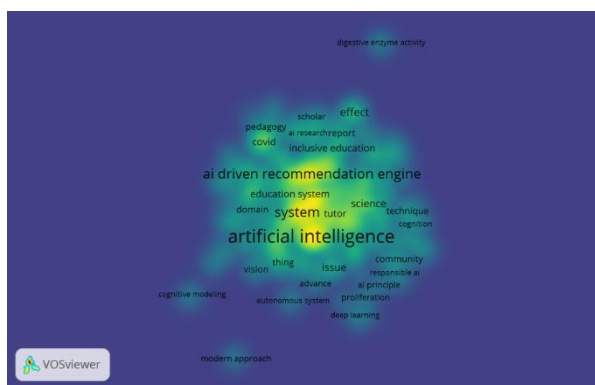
digestive enzyme activity

effect
scholar
pedagogy
ai researchreport
covid
inclusive education

ai driven recommendation engine

education system
science
domain
system
tutor
technique
cognition

artificial intelligence

community
thing
vision
issue
responsible ai
advance
ai principle
cognitive modeling
autonomous system
proliferation
deep learning

modern approach

VOSviewer